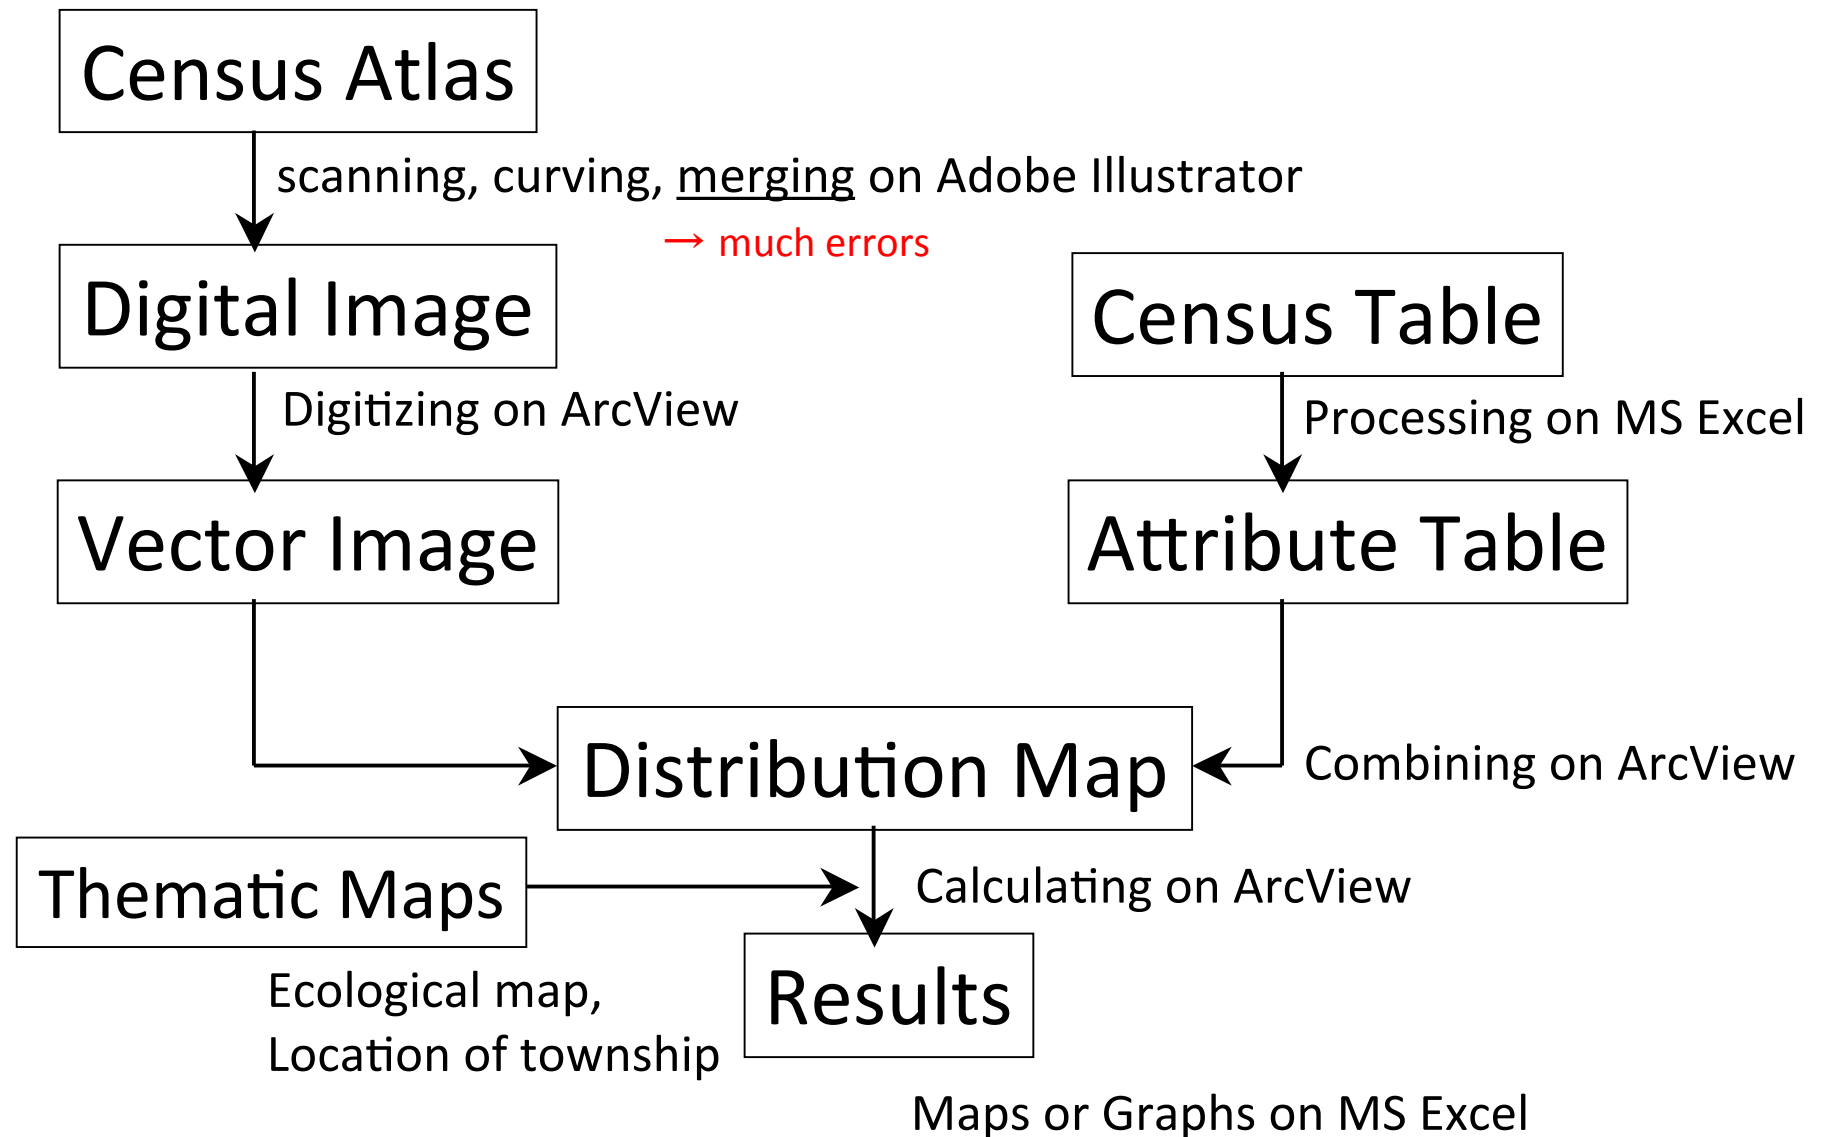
Census Atlas

scanning, curving, merging on Adobe Illustrator

→ much errors

Digital Image

Census Table

Digitizing on ArcView

Processing on MS Excel

Vector Image

Attribute Table

Distribution Map

Combining on ArcView

Thematic Maps

Calculating on ArcView

Ecological map,
Location of township

Results

Maps or Graphs on MS Excel